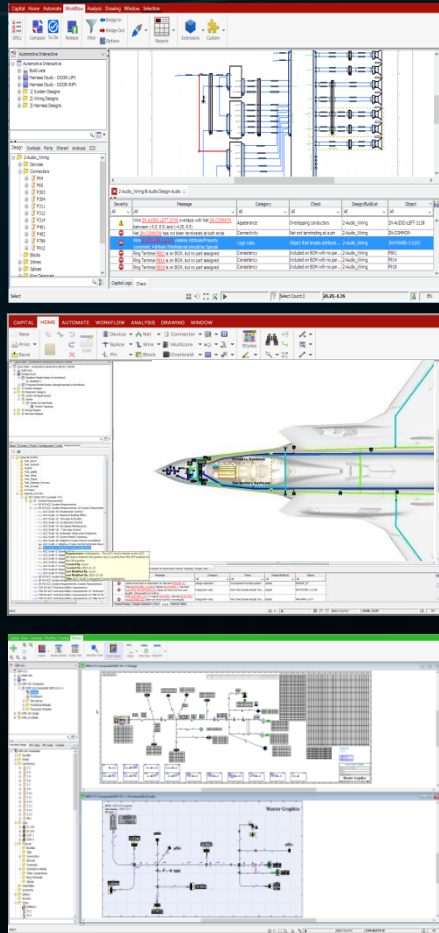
Capital Home Automate Workflow Analysis Drawing Window Selection

DRCs Compare TK-TH Release Filter Bridge In Bridge Out Options Reports Extensions Custom

Automotive Interactive
Build Lists
Harness Study - DOOR-LIF1
Harness Study - DOOR-RIF1
System Designs
Wiring Designs
Harness Designs

Design Symbols Parts Shared Analysis ECI

2-Audio_Wiring
Devices
Connectors
Blocks
Splices

2-Audio_Wiring & Audio Design Audio

| Severity | Message | Category | Check | Design/BuildList | Object |
|---|---|---|---|---|---|
| | Wire ZN-AUDIO LEFT-213B overlaps with Net ZN-COMMON between (-5.0, 8.5) and (-4.25, 8.5) | Appearance | Overlapping conductors | 2-Audio_Wiring | ZN-AUDIO LEFT-213B |
| | Net ZN-COMMON has not been terminated at both ends | Connectivity | Net not terminating at a pin | 2-Audio_Wiring | ZN-COMMON |
| | Wire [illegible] violates Attribute/Property constraint. Attribute 'Printname' should be 'Special' | Logic rules | Object that breaks attribute | 2-Audio_Wiring | ZN-POWER-3-11G |
| | Ring Terminal P601 is on BOM, but is not part assigned | Consistency | Included on BOM with no part | 2-Audio_Wiring | P601 |
| | Ring Terminal P11 is on BOM, but is not part assigned | Consistency | Included on BOM with no part | 2-Audio_Wiring | P114 |
| | Ring Terminal P1-18 is on BOM, but is not part assigned | Consistency | Included on BOM with no part | 2-Audio_Wiring | P118 |

Capital Logic Check

Select Select Count 0 (6.25, 6.15)

CAPITAL HOME AUTOMATE WORKFLOW ANALYSIS DRAWING WINDOW

New Print Save Device Net Connector Splice Wire Multicore Pin Stock Overbraid Styles

Avionics Systems

Master Graphics